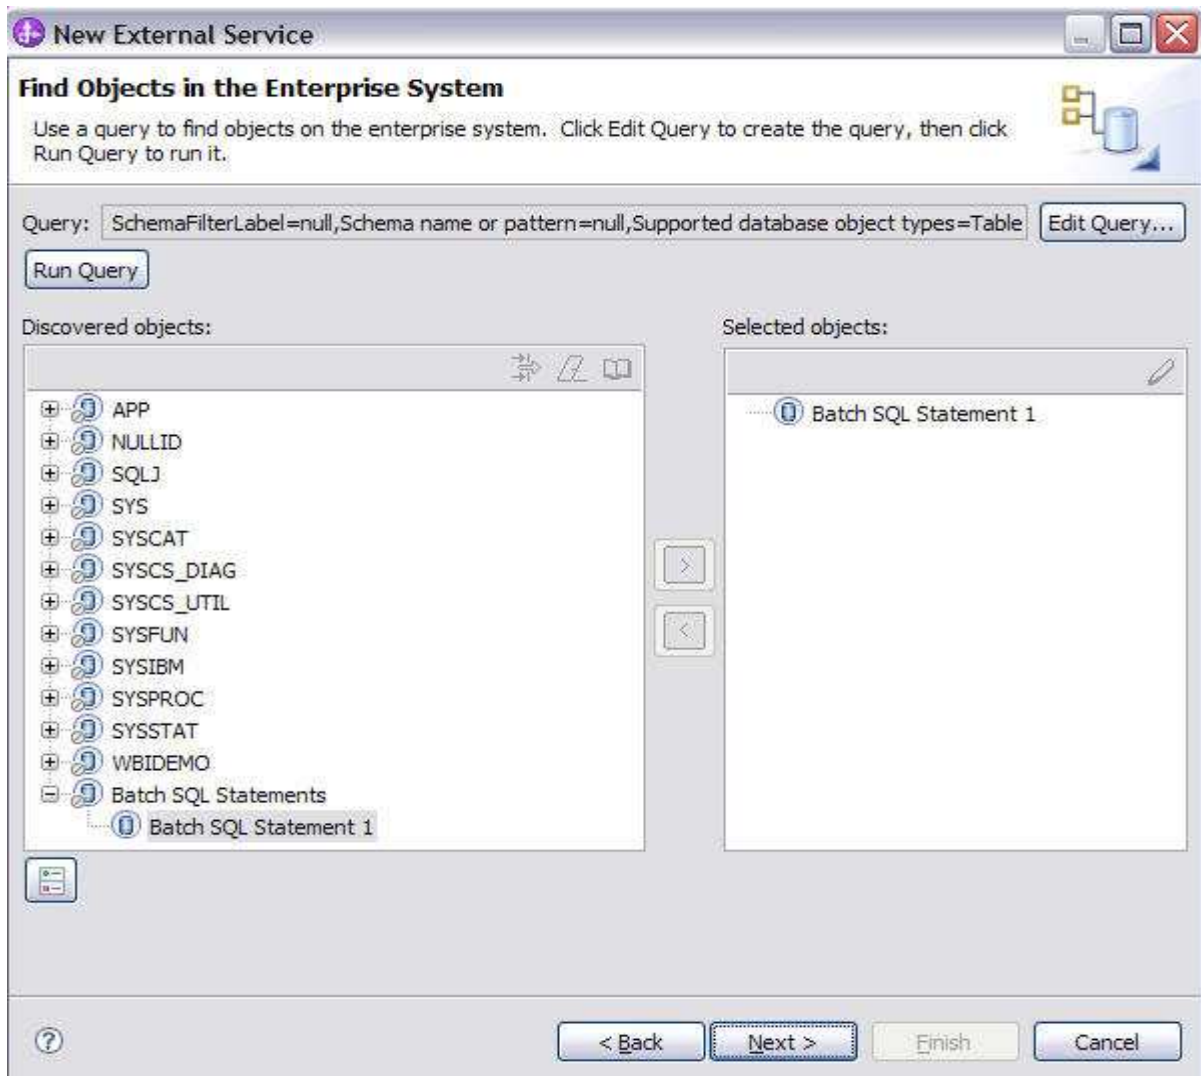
New External Service

Find Objects in the Enterprise System

Use a query to find objects on the enterprise system. Click Edit Query to create the query, then click Run Query to run it.

Query: SchemaFilterLabel=null,Schema name or pattern=null,Supported database object types=Table

Edit Query...

Run Query

Discovered objects:

APP
NULLID
SQLJ
SYS
SYSCAT
SYSCS_DIAG
SYSCS_UTIL
SYSFUN
SYSIBM
SYSPROC
SYSSTAT
WBIDEMO
Batch SQL Statements
Batch SQL Statement 1

Selected objects:

Batch SQL Statement 1

>

<

?

< Back

Next >

Finish

Cancel